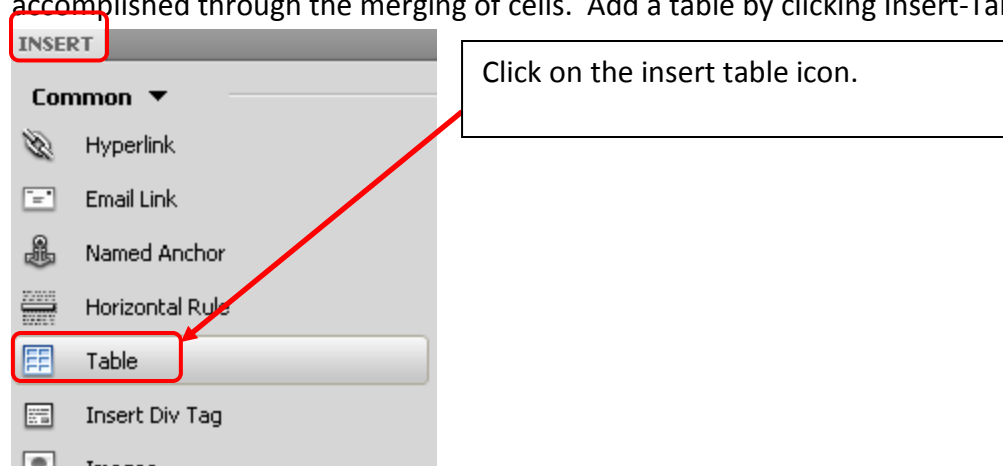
accomplished through the merging of cells. Add a table by clicking Insert-Ta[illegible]

INSERT

Common ▼

Hyperlink

Email Link

Named Anchor

Horizontal Rule

Table

Insert Div Tag

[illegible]

Click on the insert table icon.